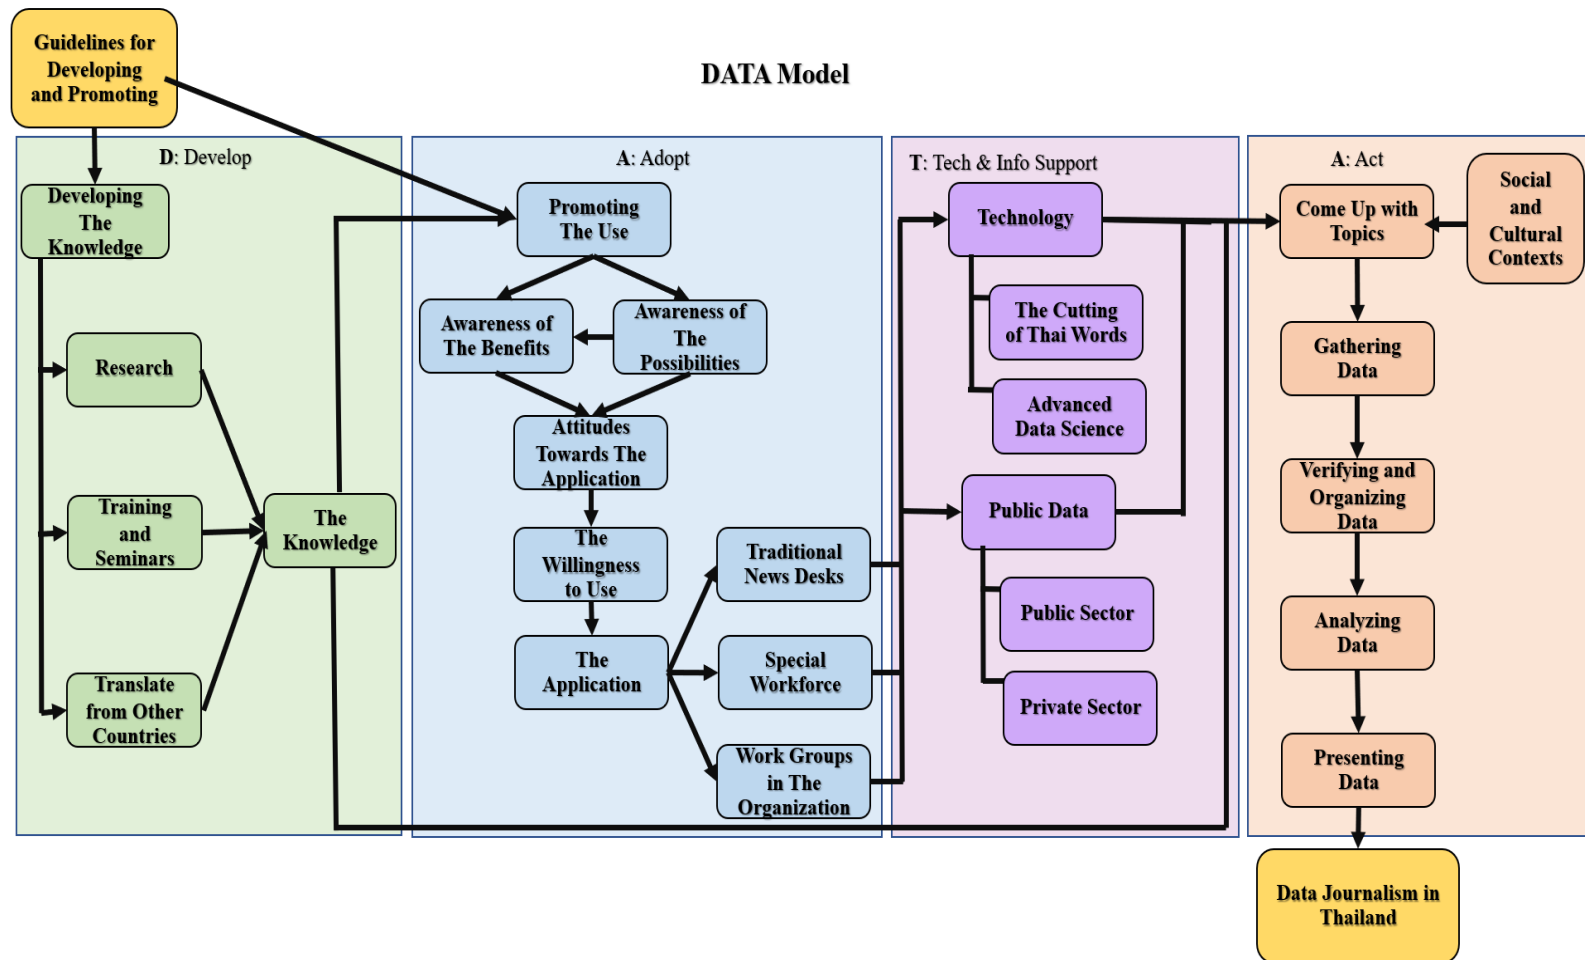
Guidelines for Developing and Promoting

DATA Model

D: Develop

Developing The Knowledge

Research

Training and Seminars

Translate from Other Countries

The Knowledge

A: Adopt

Promoting The Use

Awareness of The Benefits

Awareness of The Possibilities

Attitudes Towards The Application

The Willingness to Use

The Application

Traditional News Desks

Special Workforce

Work Groups in The Organization

T: Tech & Info Support

Technology

The Cutting of Thai Words

Advanced Data Science

Public Data

Public Sector

Private Sector

A: Act

Come Up with Topics

Social and Cultural Contexts

Gathering Data

Verifying and Organizing Data

Analyzing Data

Presenting Data

Data Journalism in Thailand